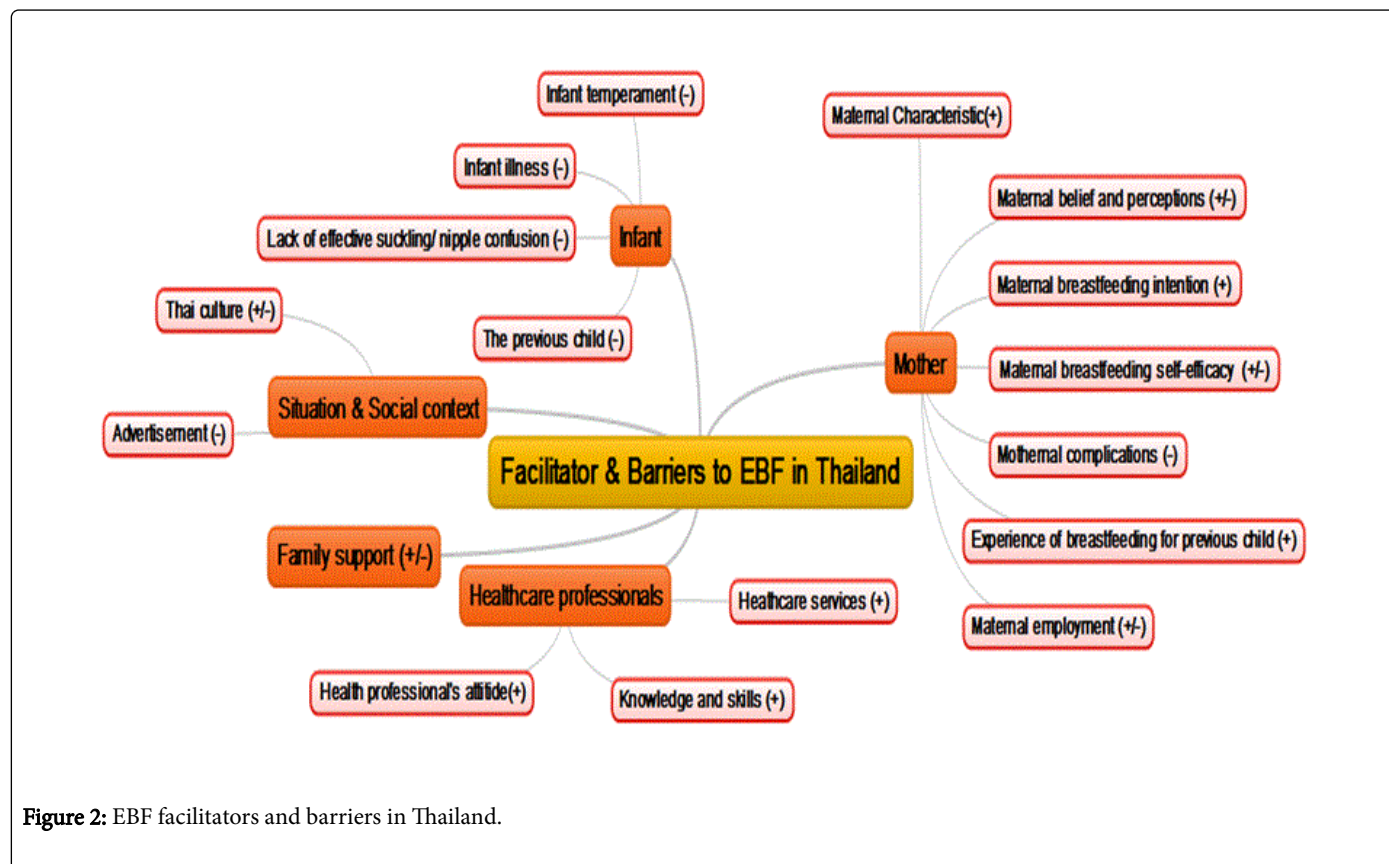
Infant temperament (-)

Infant illness (-)

Lack of effective suckling/ nipple confusion (-)

Infant

The previous child (-)

Thai culture (+/-)

Situation & Social context

Advertisement (-)

Facilitator & Barriers to EBF in Thailand

Family support (+/-)

Healthcare professionals

Healthcare services (+)

Health professional's altitide(+)

Knowledge and skills (+)

Maternal Characteristic(+)

Maternal belief and perceptions (+/-)

Maternal breastfeeding intention (+)

Mother

Maternal breastfeeding self-efficacy (+/-)

Mothernal complications (-)

Experience of breastfeeding for previous child (+)

Maternal employment (+/-)

Figure 2: EBF facilitators and barriers in Thailand.